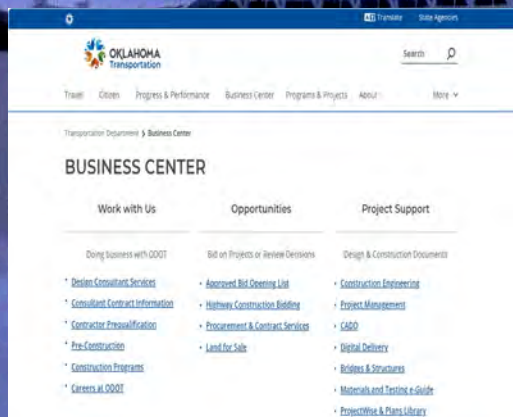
Translate State Agencies

OKLAHOMA Transportation

Search

Travel Citizen Progress & Performance Business Center Programs & Projects About More

Transportation Department > Business Center

BUSINESS CENTER

Work with Us

Doing Business with ODOT

- Design Consultant Services
- Consultant Contract Information
- Contractor Prequalification
- Pre-Construction
- Construction Programs
- Careers at ODOT

Opportunities

Bid on Projects or Review Decisions

- Approved Bid Opening List
- Highway Construction Bidding
- Procurement & Contract Services
- Land for Sale

Project Support

Design & Construction Documents

- Construction Engineering
- Project Management
- CADD
- Digital Delivery
- Bridges & Structures
- Materials and Testing e-Guide
- ProjectWise & Plans Library